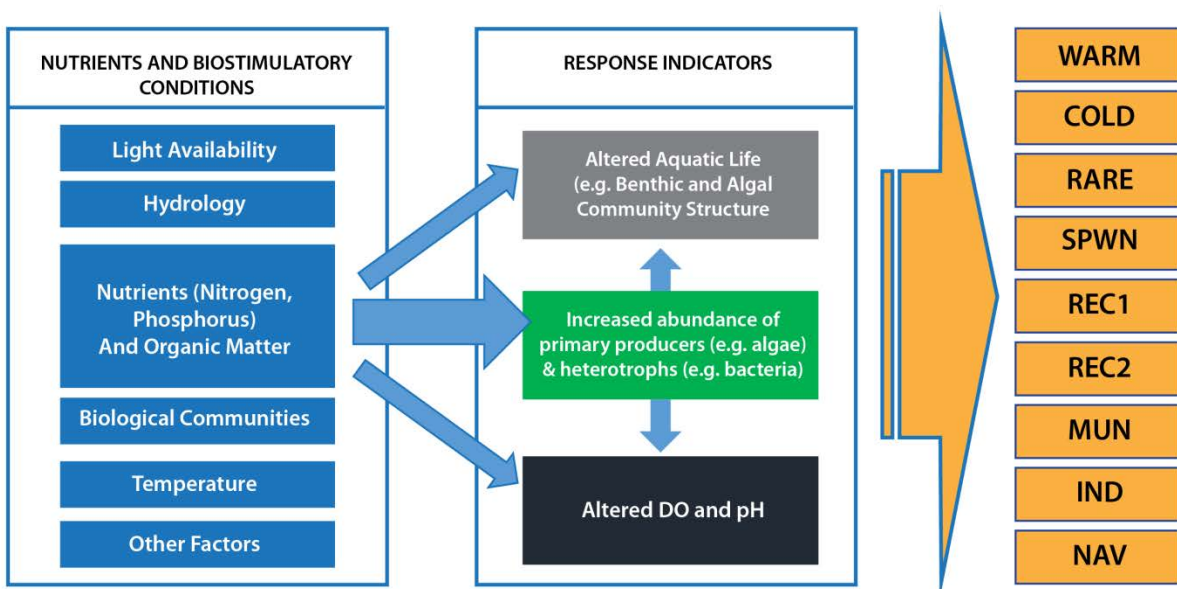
NUTRIENTS AND BIOSTIMULATORY CONDITIONS

Light Availability

Hydrology

Nutrients (Nitrogen, Phosphorus) And Organic Matter

Biological Communities

Temperature

Other Factors

RESPONSE INDICATORS

Altered Aquatic Life (e.g. Benthic and Algal Community Structure

Increased abundance of primary producers (e.g. algae) & heterotrophs (e.g. bacteria)

Altered DO and pH

WARM

COLD

RARE

SPWN

REC1

REC2

MUN

IND

NAV